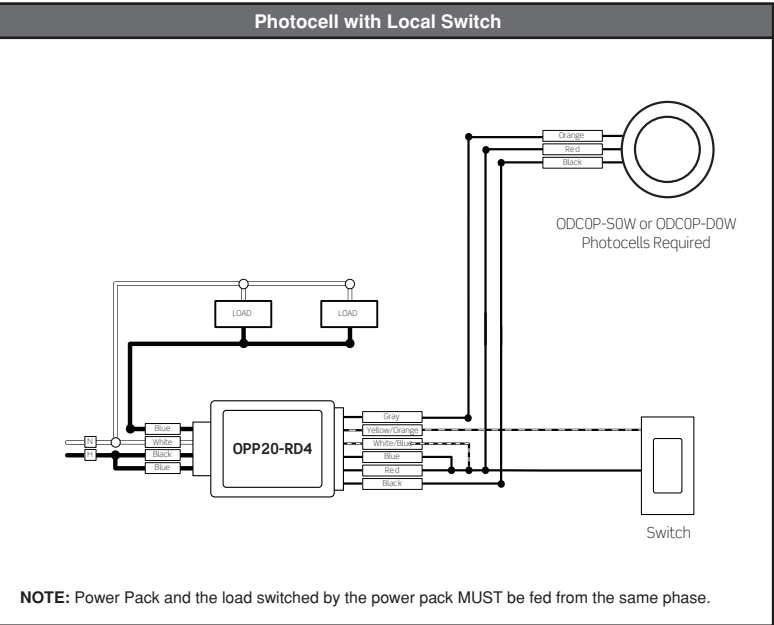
Photocell with Local Switch

Orange
Red
Black

ODC0P-S0W or ODC0P-D0W Photocells Required

LOAD
LOAD

N
H
Blue
White
Black
Blue

OPP20-RD4

Gray
Yellow/Orange
White/Blue
Blue
Red
Black

Switch

NOTE: Power Pack and the load switched by the power pack MUST be fed from the same phase.